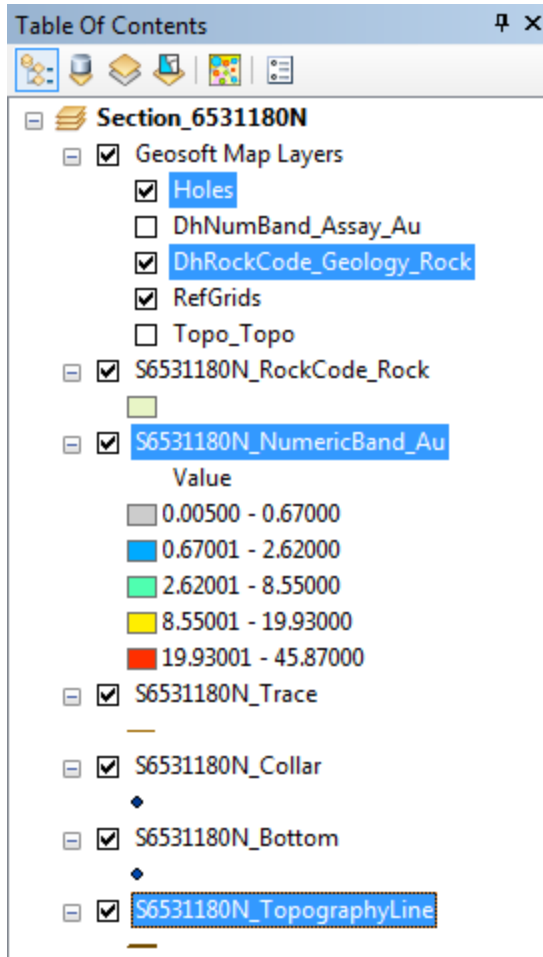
Table Of Contents

Section_6531180N

Geosoft Map Layers

Holes

DhNumBand_Assay_Au

DhRockCode_Geology_Rock

RefGrids

Topo_Topo

S6531180N_RockCode_Rock

S6531180N_NumericBand_Au

Value

0.00500 - 0.67000

0.67001 - 2.62000

2.62001 - 8.55000

8.55001 - 19.93000

19.93001 - 45.87000

S6531180N_Trace

S6531180N_Collar

S6531180N_Bottom

S6531180N_TopographyLine